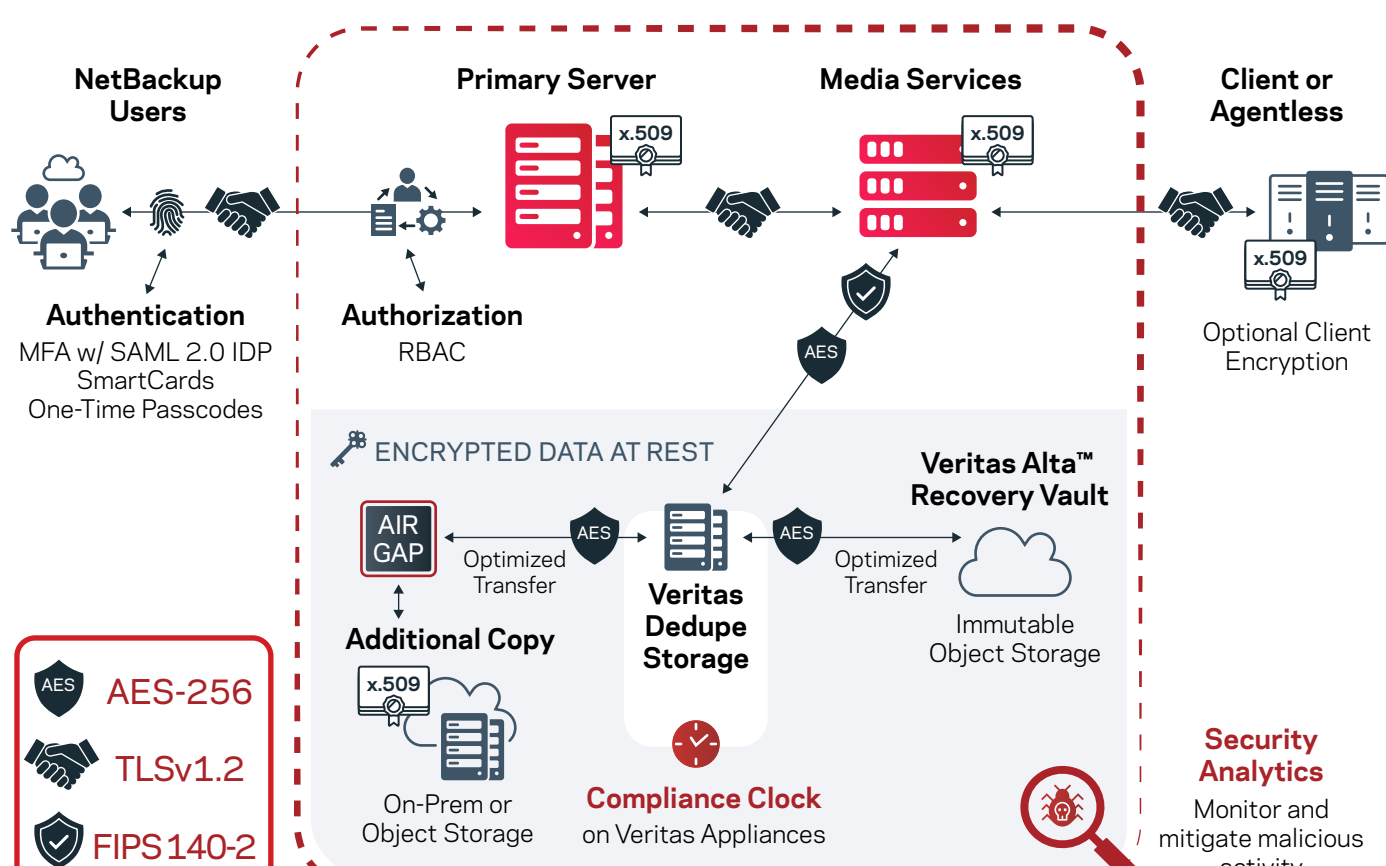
NetBackup Users

Primary Server

x.509

Media Services

x.509

Client or Agentless

x.509

Authentication
MFA w/ SAML 2.0 IDP
SmartCards
One-Time Passcodes

Authorization
RBAC

AES

Optional Client Encryption

ENCRYPTED DATA AT REST

Veritas Alta™ Recovery Vault

AIR GAP

AES

Optimized Transfer

Veritas Dedupe Storage

AES

Optimized Transfer

Immutable Object Storage

Additional Copy

x.509

On-Prem or Object Storage

Compliance Clock
on Veritas Appliances

AES

AES-256

TLSv1.2

FIPS 140-2

Security Analytics
Monitor and mitigate malicious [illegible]